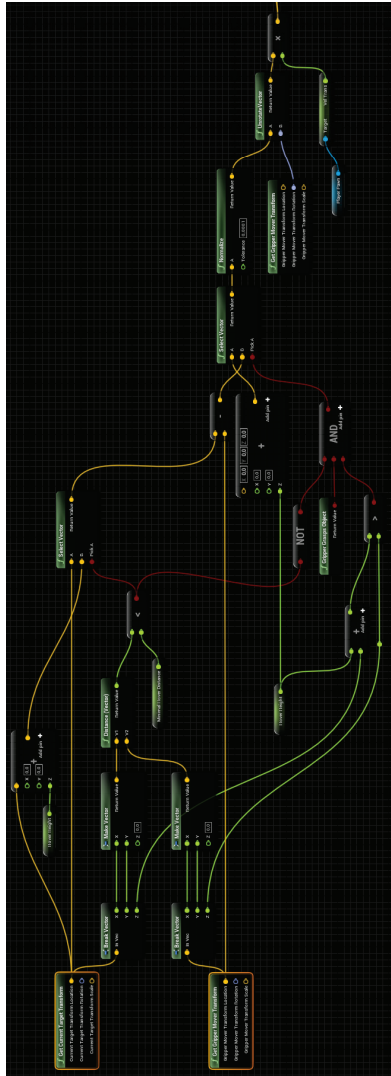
Get Current Target Transform
Current Target Transform Location
Current Target Transform Rotation
Current Target Transform Scale

Get Gripper Move Transform
Gripper Move Transform Location
Gripper Move Transform Rotation
Gripper Move Transform Scale

Break Vector
In Vec
X
Y
Z

Break Vector
In Vec
X
Y
Z

Make Vector
Return Value
X
Y
Z 0.0

Make Vector
Return Value
X
Y
Z 0.0

Hover Height

Distance (Vector)
Return Value
V1
V2

Minimal Hover Distance

Select Vector
Return Value
A
B
Pick A

Hover Height

NOT

Gripper Grasps Object

AND
Add pin +

Select Vector
Return Value
A
B
Pick A

Normalize
Return Value
A
Tolerance 0.0001

Get Gripper Move Transform
Gripper Move Transform Location
Gripper Move Transform Rotation
Gripper Move Transform Scale

Unrotate Vector
Return Value
A
B

Target
Set Trans

Plugin Pawn

Add pin +
Add pin +
Add pin +